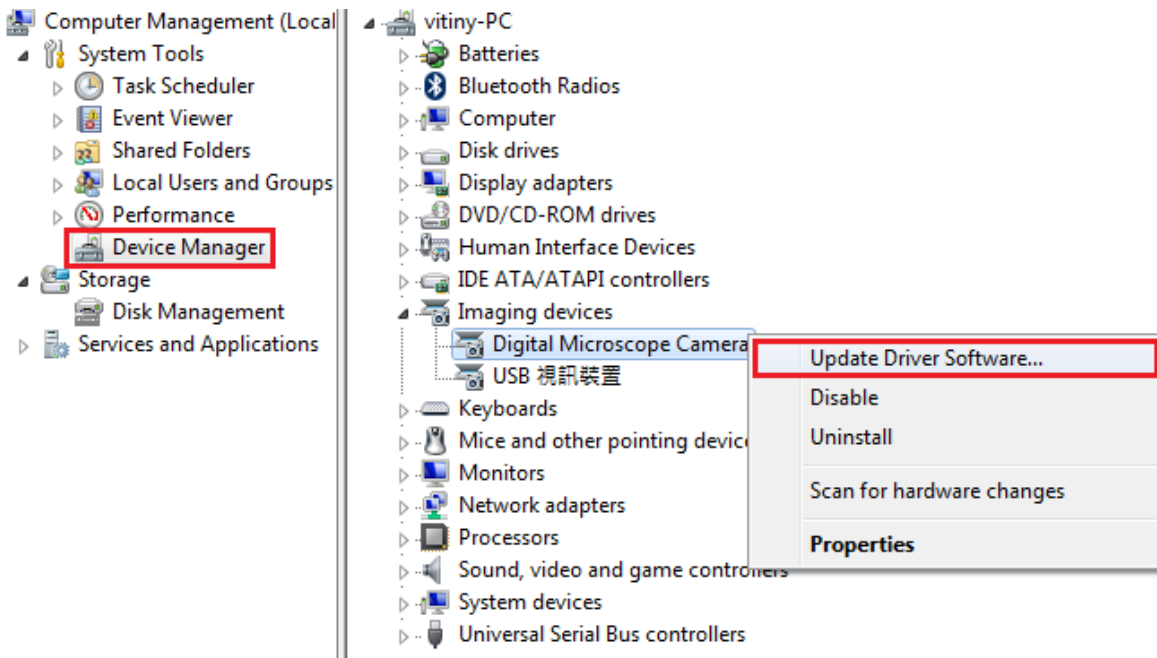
Computer Management (Local
System Tools
Task Scheduler
Event Viewer
Shared Folders
Local Users and Groups
Performance
Device Manager
Storage
Disk Management
Services and Applications

vitiny-PC
Batteries
Bluetooth Radios
Computer
Disk drives
Display adapters
DVD/CD-ROM drives
Human Interface Devices
IDE ATA/ATAPI controllers
Imaging devices
Digital Microscope Camera
USB 視訊裝置
Keyboards
Mice and other pointing device
Monitors
Network adapters
Processors
Sound, video and game controllers
System devices
Universal Serial Bus controllers

Update Driver Software...
Disable
Uninstall
Scan for hardware changes
Properties